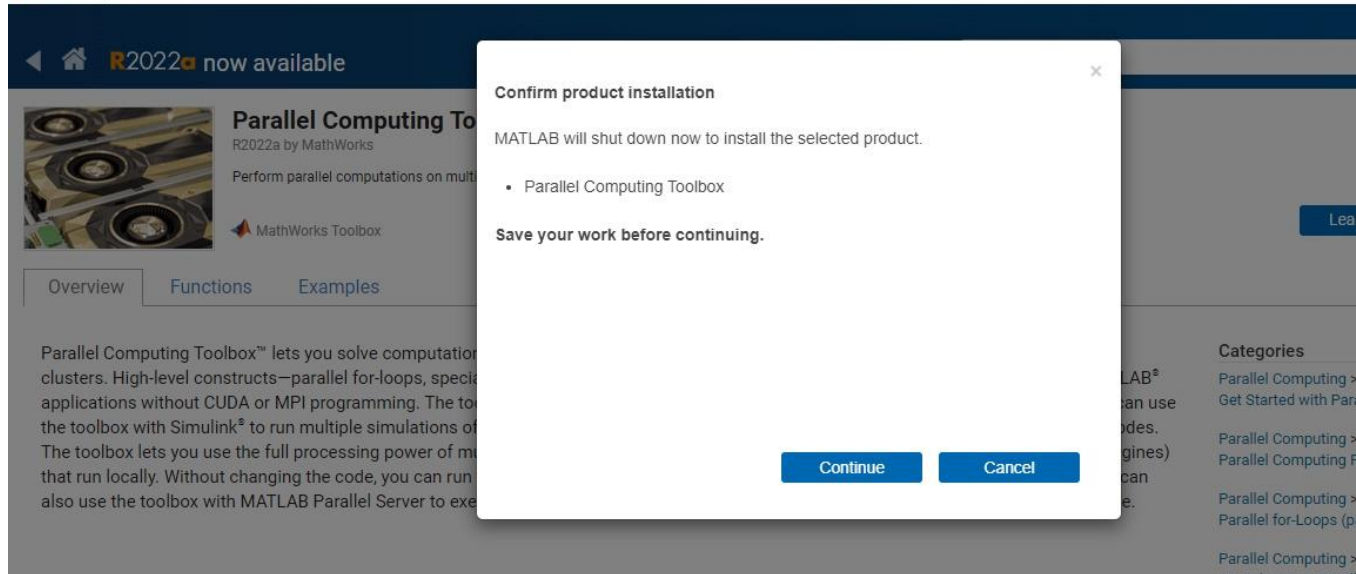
R2022a now available

Parallel Computing To

R2022a by MathWorks

Perform parallel computations on multi

MathWorks Toolbox

Lea

Overview Functions Examples

Parallel Computing Toolbox™ lets you solve computation clusters. High-level constructs—parallel for-loops, speci applications without CUDA or MPI programming. The to the toolbox with Simulink® to run multiple simulations of The toolbox lets you use the full processing power of m that run locally. Without changing the code, you can run also use the toolbox with MATLAB Parallel Server to exe

LAB® can use odes. gines) can e.

Categories

Parallel Computing > Get Started with Para

Parallel Computing > Parallel Computing F

Parallel Computing > Parallel for-Loops (p

Parallel Computing >

×

Confirm product installation

MATLAB will shut down now to install the selected product.

• Parallel Computing Toolbox

Save your work before continuing.

Continue

Cancel